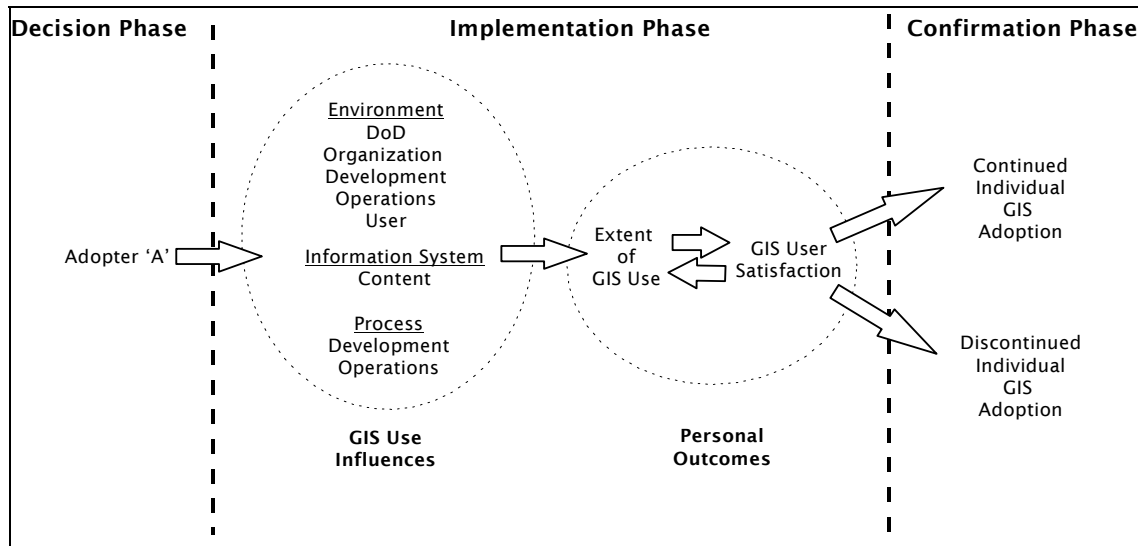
Decision Phase

Implementation Phase

Confirmation Phase

Adopter 'A'

Environment
DoD
Organization
Development
Operations
User

Information System
Content

Process
Development
Operations

GIS Use Influences

Extent of GIS Use

GIS User Satisfaction

Personal Outcomes

Continued Individual GIS Adoption

Discontinued Individual GIS Adoption